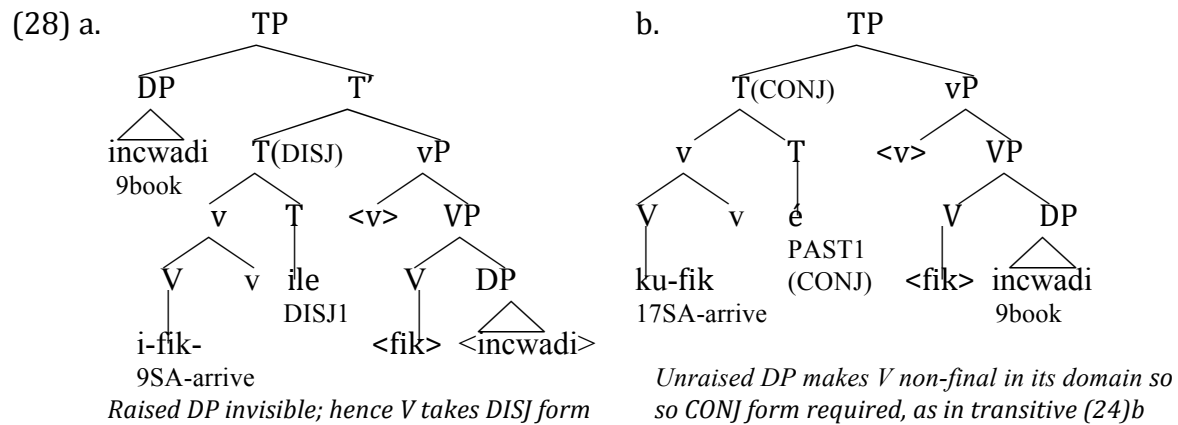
(28) a.

TP
DP T'
incwadi
9book
T(DISJ) vP
v T <v> VP
V v ile V DP
DISJ1
i-fik-
9SA-arrive
<fik> <incwadi>

Raised DP invisible; hence V takes DISJ form

b.

TP
T(CONJ) vP
v T <v> VP
V v é V DP
PAST1
(CONJ)
ku-fik
17SA-arrive
<fik> incwadi
9book

Unraised DP makes V non-final in its domain so so CONJ form required, as in transitive (24)b